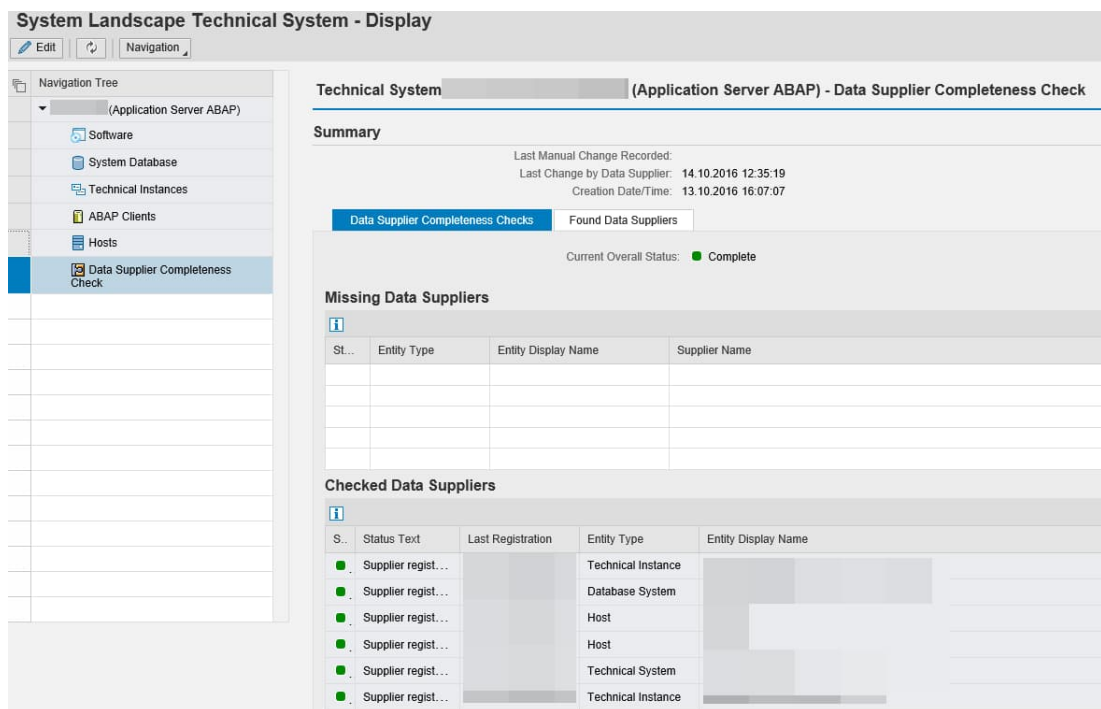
System Landscape Technical System - Display

Edit | Navigation

Navigation Tree

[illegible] (Application Server ABAP)

Software

System Database

Technical Instances

ABAP Clients

Hosts

Data Supplier Completeness Check

Technical System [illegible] (Application Server ABAP) - Data Supplier Completeness Check

Summary

Last Manual Change Recorded:

Last Change by Data Supplier: 14.10.2016 12:35:19

Creation Date/Time: 13.10.2016 16:07:07

Data Supplier Completeness Checks | Found Data Suppliers

Current Overall Status: Complete

Missing Data Suppliers

| St... | Entity Type | Entity Display Name | Supplier Name |
|---|---|---|---|
| | | | |
| | | | |
| | | | |
| | | | |
| | | | |

Checked Data Suppliers

| S.. | Status Text | Last Registration | Entity Type | Entity Display Name |
|---|---|---|---|---|
| | Supplier regist... | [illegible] | Technical Instance | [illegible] |
| | Supplier regist... | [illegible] | Database System | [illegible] |
| | Supplier regist... | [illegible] | Host | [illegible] |
| | Supplier regist... | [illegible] | Host | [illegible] |
| | Supplier regist... | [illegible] | Technical System | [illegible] |
| | Supplier regist... | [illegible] | Technical Instance | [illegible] |